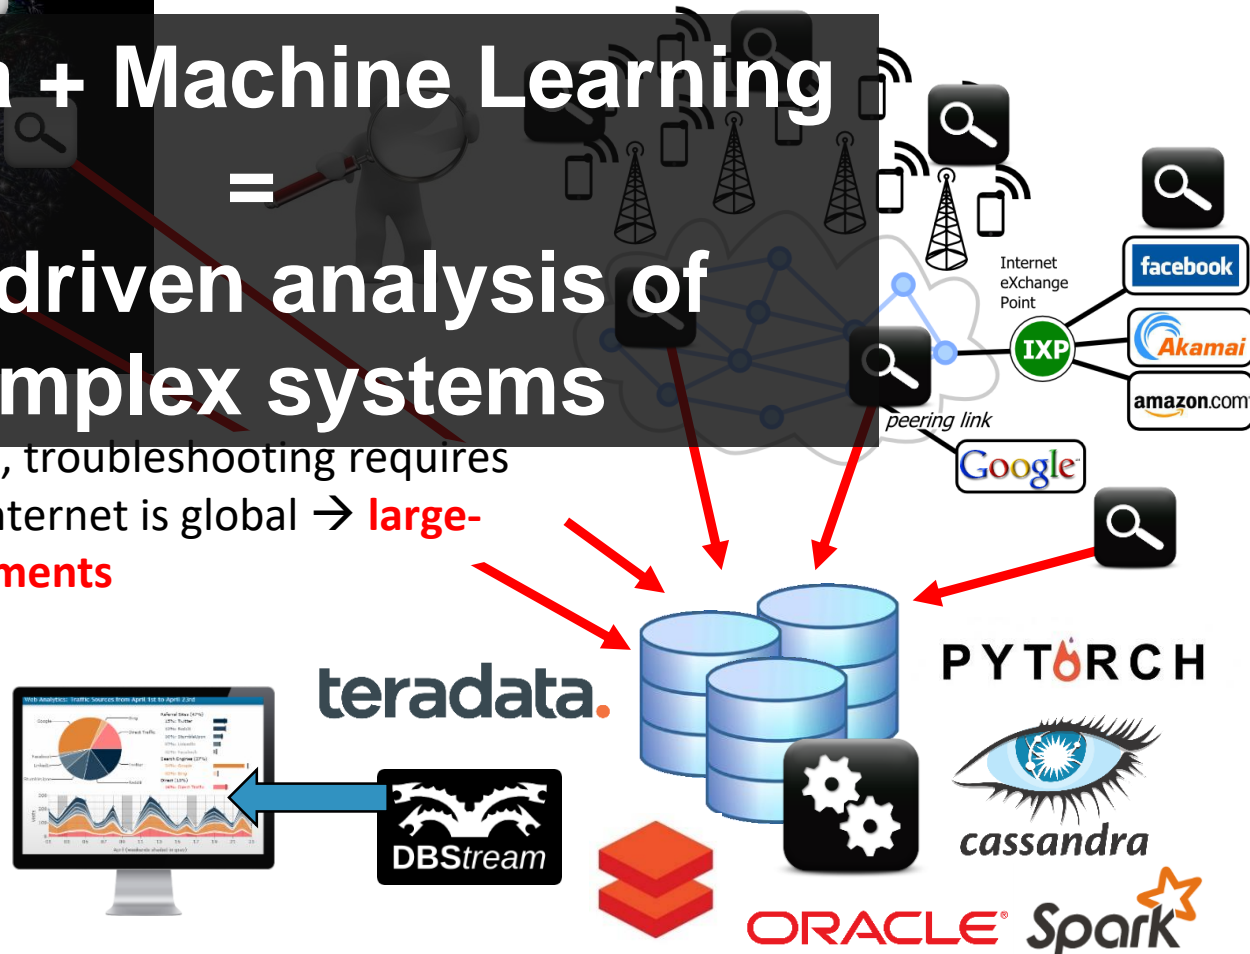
a + Machine Learning
=
driven analysis of
mplex systems

, troubleshooting requires
nternet is global → large-
ments

Internet eXchange Point

IXP

peering link

facebook

Akamai

amazon.com

Google

teradata.

PYTORCH

cassandra

DBStream

ORACLE

Spark

Web Analytics: Traffic Sources from April 1st to April 23rd